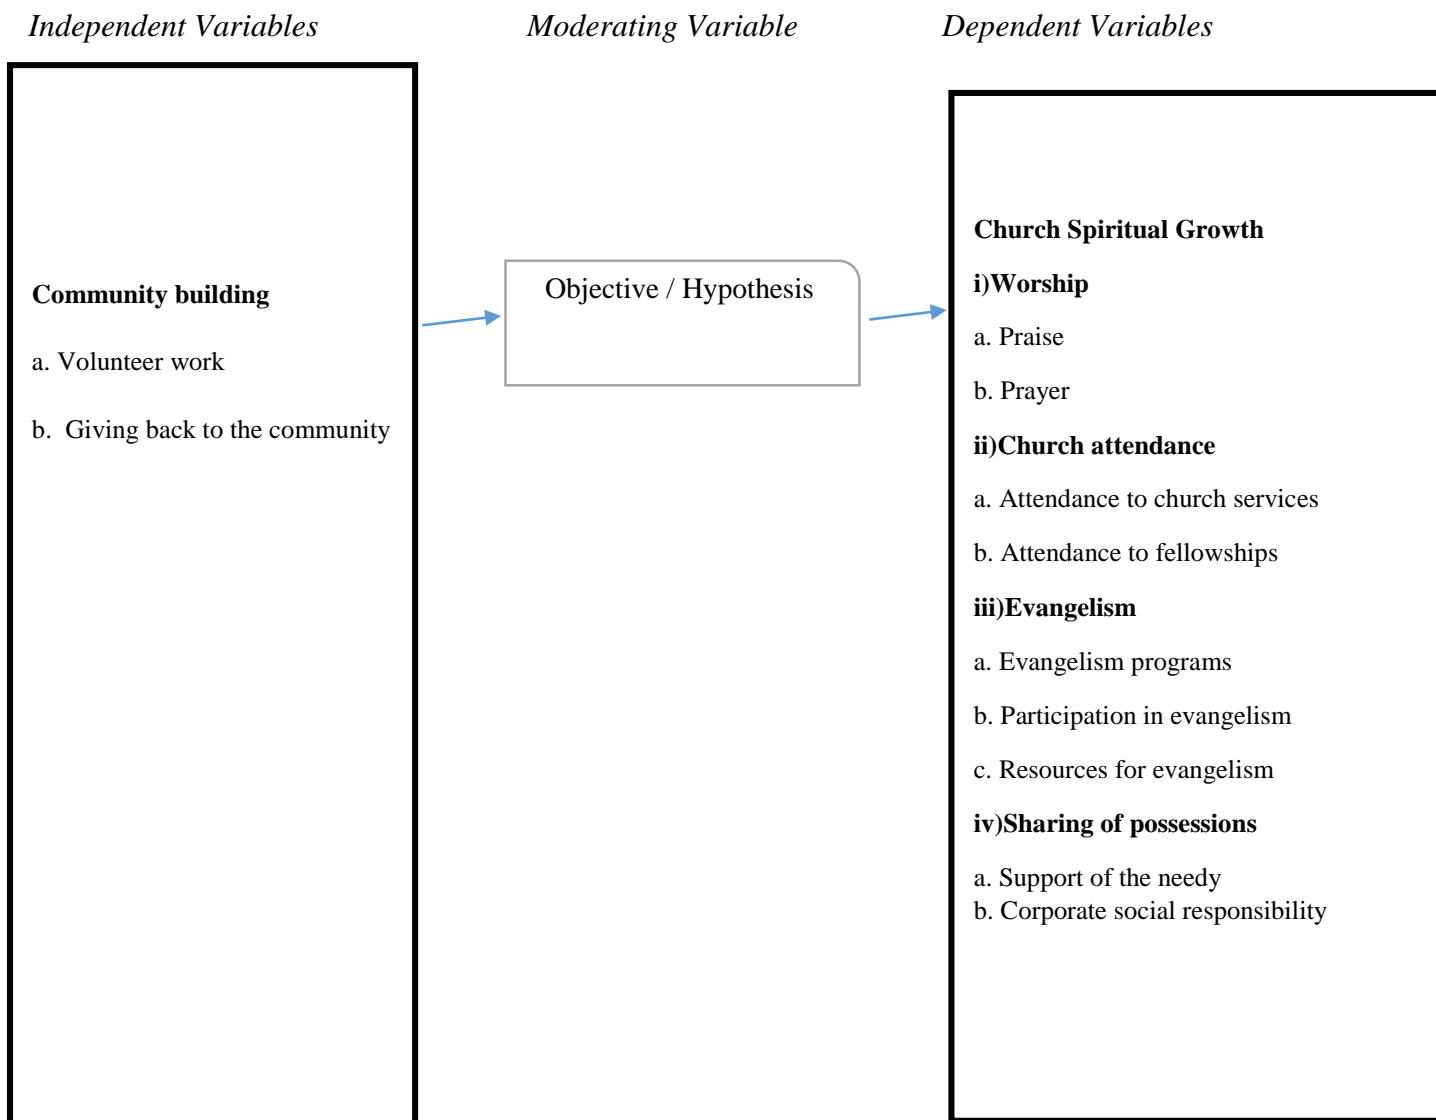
Independent Variables

Moderating Variable

Dependent Variables

**Community building**

a. Volunteer work

b. Giving back to the community

Objective / Hypothesis

**Church Spiritual Growth**

**i)Worship**

a. Praise

b. Prayer

**ii)Church attendance**

a. Attendance to church services

b. Attendance to fellowships

**iii)Evangelism**

a. Evangelism programs

b. Participation in evangelism

c. Resources for evangelism

**iv)Sharing of possessions**

a. Support of the needy
b. Corporate social responsibility